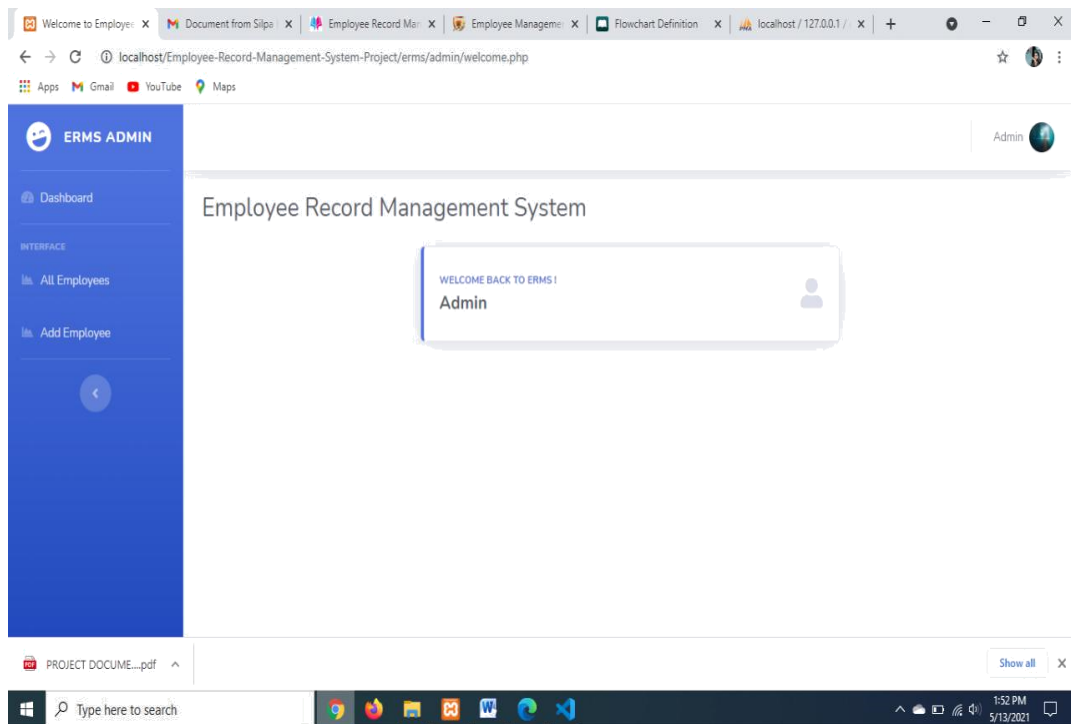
Welcome to Employee ×
Document from Silpa ×
Employee Record Man ×
Employee Manageme ×
Flowchart Definition ×
localhost / 127.0.0.1 / ×
+

localhost/Employee-Record-Management-System-Project/erms/admin/welcome.php

Apps Gmail YouTube Maps

ERMS ADMIN

Admin

Dashboard

INTERFACE

All Employees

Add Employee

Employee Record Management System

WELCOME BACK TO ERMS !
Admin

PROJECT DOCUME....pdf ^

Show all ×

Type here to search

1:52 PM
5/13/2021